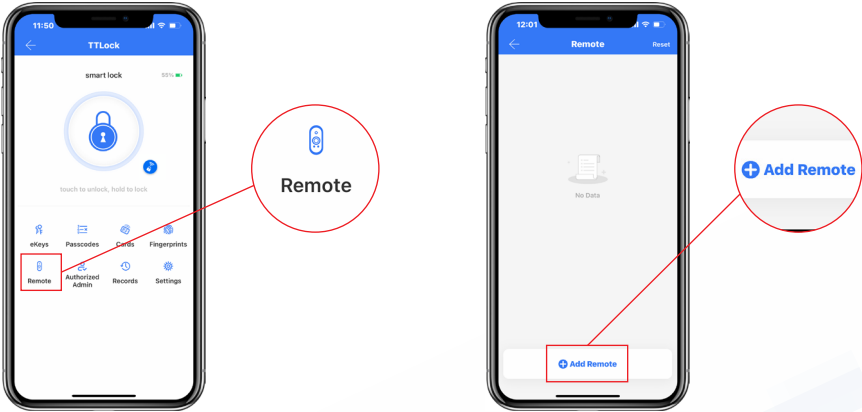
11:50

TTLock

smart lock

55%

touch to unlock, hold to lock

eKeys

Passcodes

Cards

Fingerprints

Remote

Authorized Admin

Records

Settings

Remote

12:01

Remote

Reset

No Data

Add Remote

Add Remote